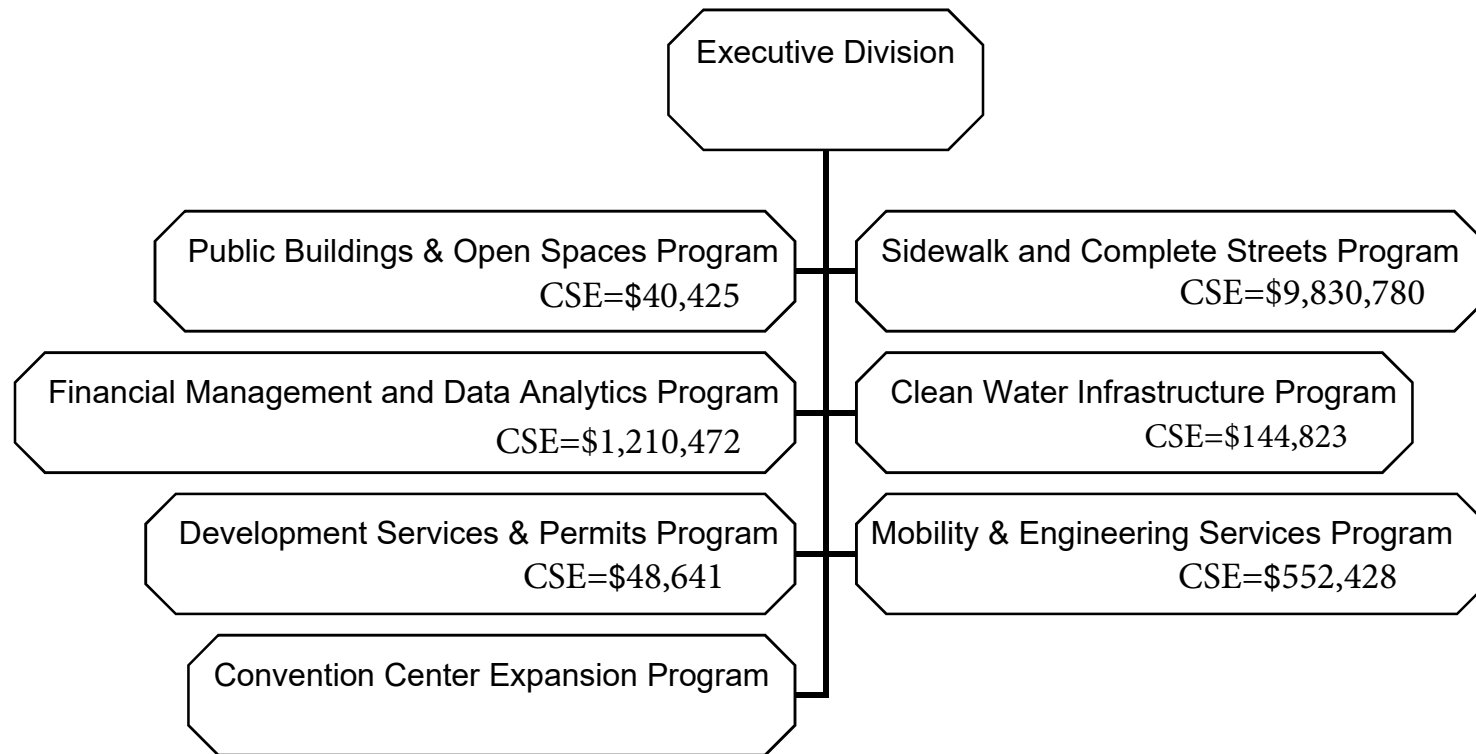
Executive Division

Public Buildings & Open Spaces Program
CSE=\$40,425

Sidewalk and Complete Streets Program
CSE=\$9,830,780

Financial Management and Data Analytics Program
CSE=\$1,210,472

Clean Water Infrastructure Program
CSE=\$144,823

Development Services & Permits Program
CSE=\$48,641

Mobility & Engineering Services Program
CSE=\$552,428

Convention Center Expansion Program